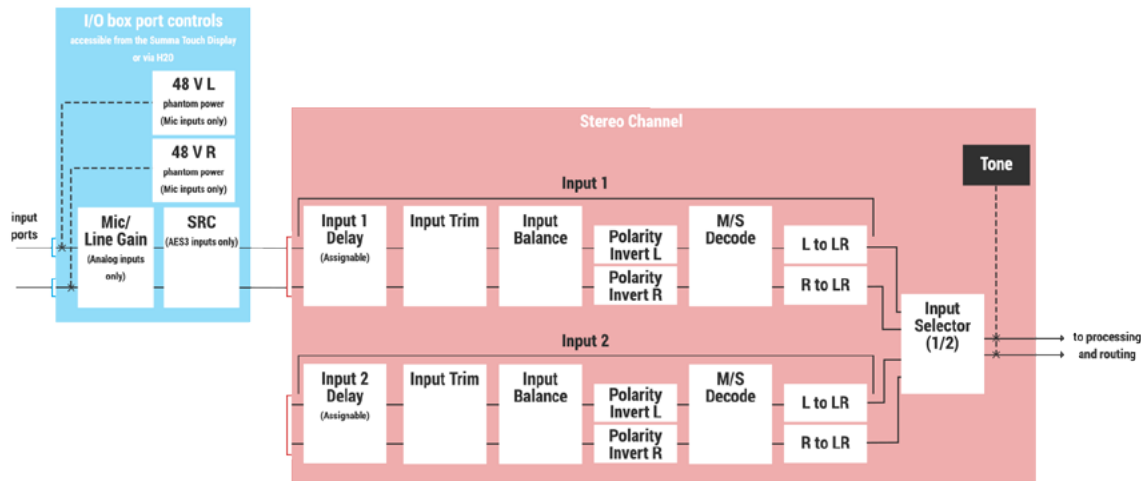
I/O box port controls
accessible from the Summa Touch Display or via H20

48 V L
phantom power
(Mic inputs only)

48 V R
phantom power
(Mic inputs only)

input ports

Mic/ Line Gain
(Analog inputs only)

SRC
(AES3 inputs only)

Stereo Channel

Tone

Input 1

Input 1 Delay
(Assignable)

Input Trim

Input Balance

Polarity Invert L

Polarity Invert R

M/S Decode

L to LR

R to LR

Input Selector (1/2)

to processing and routing

Input 2

Input 2 Delay
(Assignable)

Input Trim

Input Balance

Polarity Invert L

Polarity Invert R

M/S Decode

L to LR

R to LR